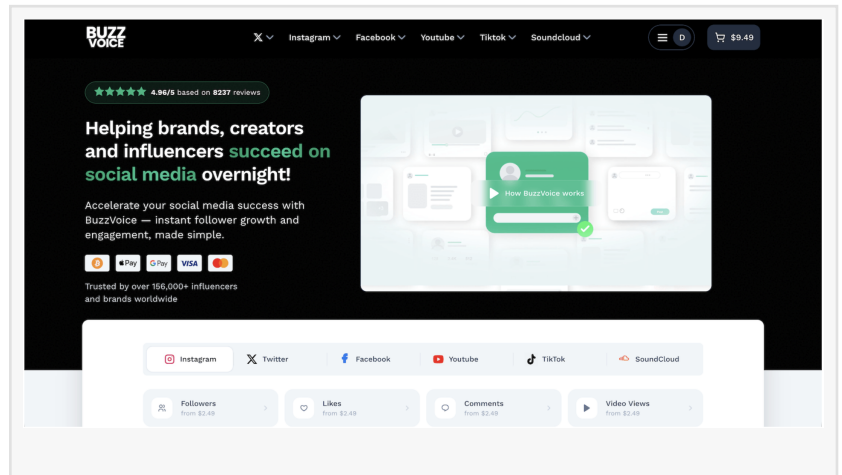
BUZZ VOICE

X Instagram Facebook Youtube Tiktok Soundcloud

D

$9.49

4.96/5 based on 8237 reviews

Helping brands, creators and influencers succeed on social media overnight!

Accelerate your social media success with BuzzVoice — instant follower growth and engagement, made simple.

Pay G Pay VISA

Trusted by over 156,000+ influencers and brands worldwide

How BuzzVoice works

Instagram Twitter Facebook Youtube TikTok SoundCloud

Followers from $2.49

Likes from $2.49

Comments from $2.49

Video Views from $2.49